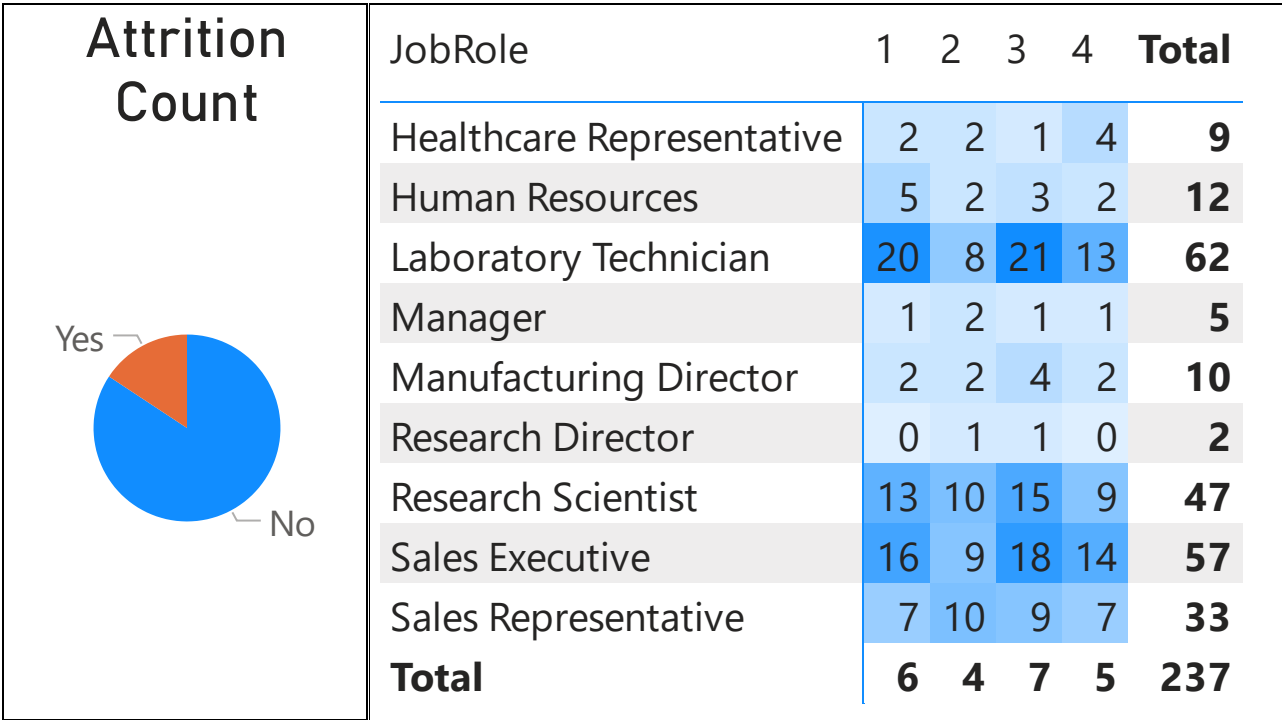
Attrition Count

Yes

No

| JobRole | 1 | 2 | 3 | 4 | Total |
|---|---|---|---|---|---|
| Healthcare Representative | 2 | 2 | 1 | 4 | 9 |
| Human Resources | 5 | 2 | 3 | 2 | 12 |
| Laboratory Technician | 20 | 8 | 21 | 13 | 62 |
| Manager | 1 | 2 | 1 | 1 | 5 |
| Manufacturing Director | 2 | 2 | 4 | 2 | 10 |
| Research Director | 0 | 1 | 1 | 0 | 2 |
| Research Scientist | 13 | 10 | 15 | 9 | 47 |
| Sales Executive | 16 | 9 | 18 | 14 | 57 |
| Sales Representative | 7 | 10 | 9 | 7 | 33 |
| Total | 6 | 4 | 7 | 5 | 237 |